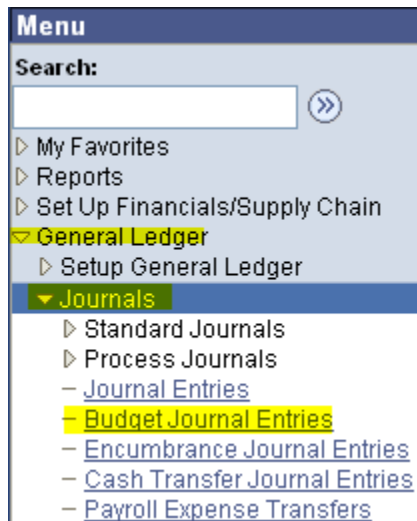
Menu

Search:

My Favorites
Reports
Set Up Financials/Supply Chain
General Ledger
Setup General Ledger
Journals
Standard Journals
Process Journals
– Journal Entries
– Budget Journal Entries
– Encumbrance Journal Entries
– Cash Transfer Journal Entries
– Payroll Expense Transfers